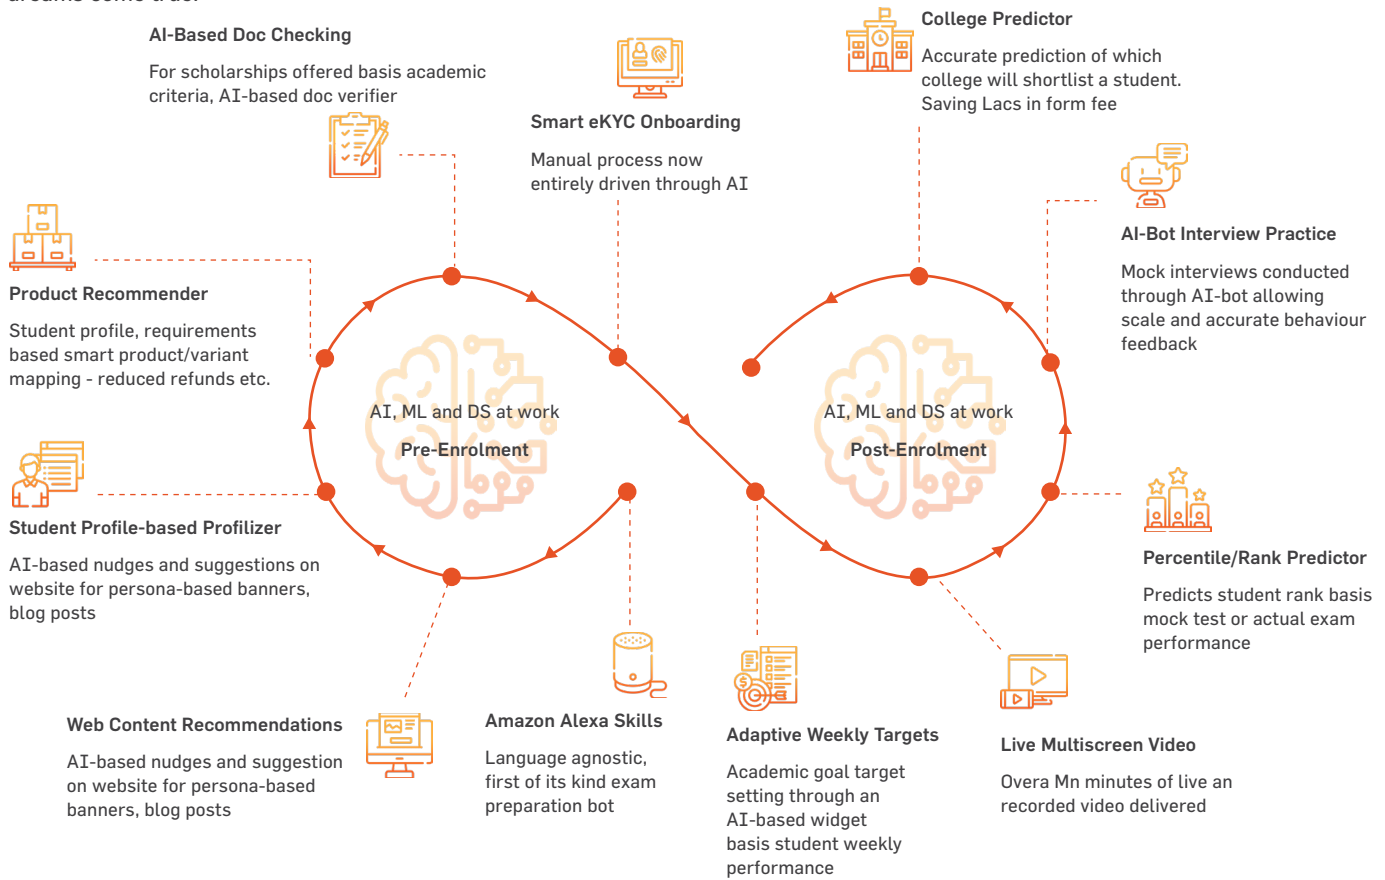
AI-Based Doc Checking

For scholarships offered basis academic criteria, AI-based doc verifier

Smart eKYC Onboarding

Manual process now entirely driven through AI

College Predictor

Accurate prediction of which college will shortlist a student. Saving Lacs in form fee

AI-Bot Interview Practice

Mock interviews conducted through AI-bot allowing scale and accurate behaviour feedback

Product Recommender

Student profile, requirements based smart product/variant mapping - reduced refunds etc.

AI, ML and DS at work

Pre-Enrolment

AI, ML and DS at work

Post-Enrolment

Student Profile-based Profilizer

AI-based nudges and suggestions on website for persona-based banners, blog posts

Percentile/Rank Predictor

Predicts student rank basis mock test or actual exam performance

Web Content Recommendations

AI-based nudges and suggestion on website for persona-based banners, blog posts

Amazon Alexa Skills

Language agnostic, first of its kind exam preparation bot

Adaptive Weekly Targets

Academic goal target setting through an AI-based widget basis student weekly performance

Live Multiscreen Video

Overa Mn minutes of live an recorded video delivered